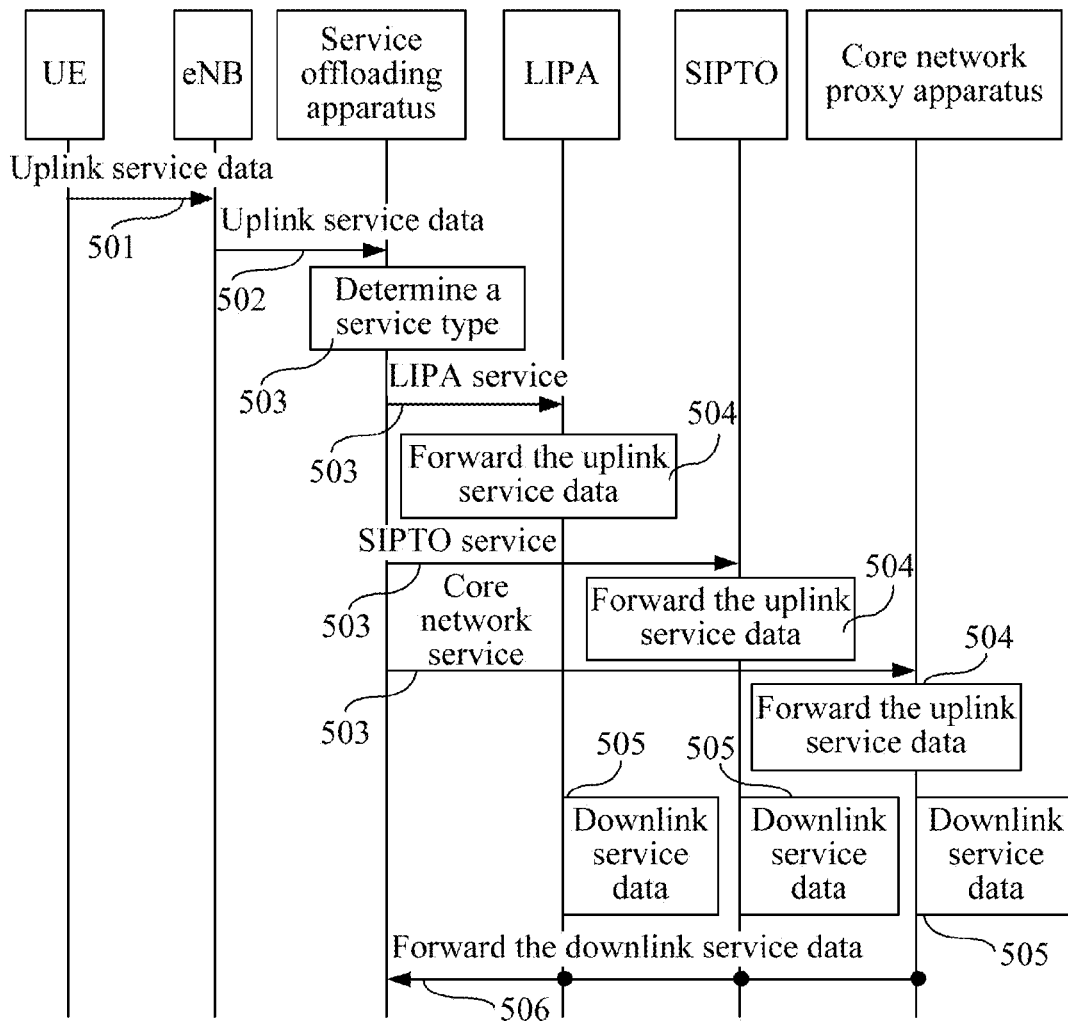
UE

eNB

Service offloading apparatus

LIPA

SIPTO

Core network proxy apparatus

Uplink service data

501

Uplink service data

502

Determine a service type

503

LIPA service

503

504

Forward the uplink service data

SIPTO service

503

Core network service

504

Forward the uplink service data

504

503

Forward the uplink service data

505

505

Downlink service data

Downlink service data

Downlink service data

505

Forward the downlink service data

506